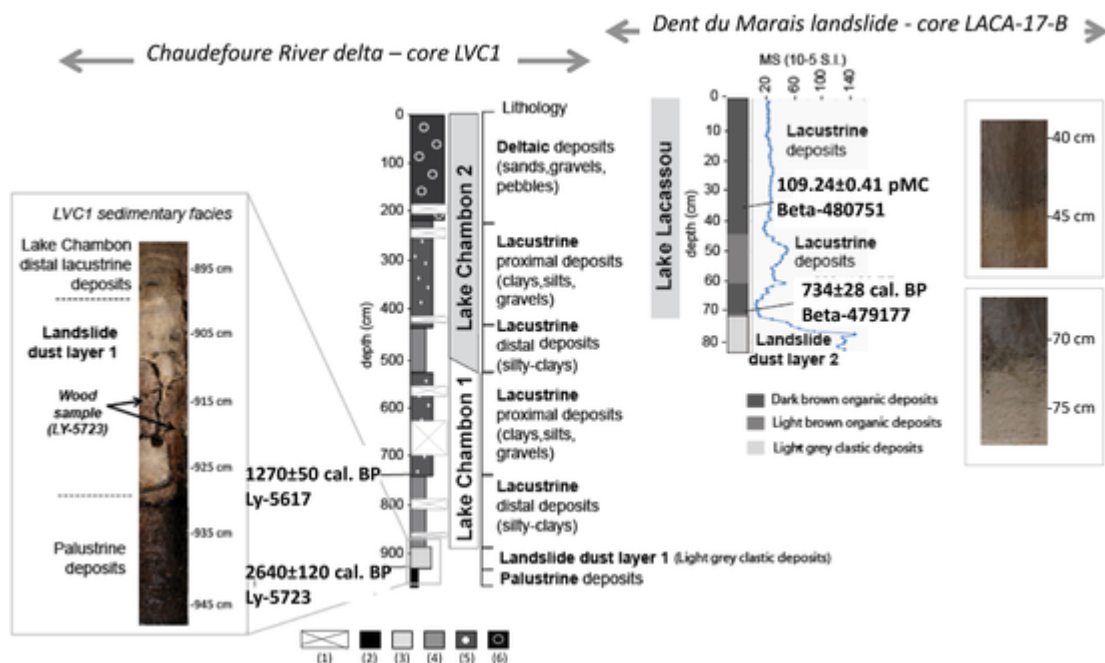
Dent du Marais landslide - core LACA-17-B

Chaudefoure River delta – core LVC1

LVC1 sedimentary facies

Lake Chambon distal lacustrine deposits

-895 cm

Landslide dust layer 1

-905 cm

Wood sample (LY-5723)

-915 cm

-925 cm

-935 cm

Palustrine deposits

-945 cm

depth (cm)

0
100
200
300
400
500
600
700
800
900

Lithology

Lake Chambon 2

Lake Chambon 1

Deltaic deposits (sands,gravels, pebbles)

Lacustrine proximal deposits (clays,silts, gravels)

Lacustrine distal deposits (silty-clays)

Lacustrine proximal deposits (clays,silts, gravels)

Lacustrine distal deposits (silty-clays)

Landslide dust layer 1 (Light grey clastic deposits)

Palustrine deposits

1270±50 cal. BP
Ly-5617

2640±120 cal. BP
Ly-5723

(1) (2) (3) (4) (5) (6)

MS (10-5 S.I.)
20 60 100 140

Lake Lacassou

depth (cm)

0
10
20
30
40
50
60
70
80

Lacustrine deposits

109.24±0.41 pMC
Beta-480751

Lacustrine deposits

734±28 cal. BP
Beta-479177

Landslide dust layer 2

Dark brown organic deposits

Light brown organic deposits

Light grey clastic deposits

-40 cm

-45 cm

-70 cm

-75 cm